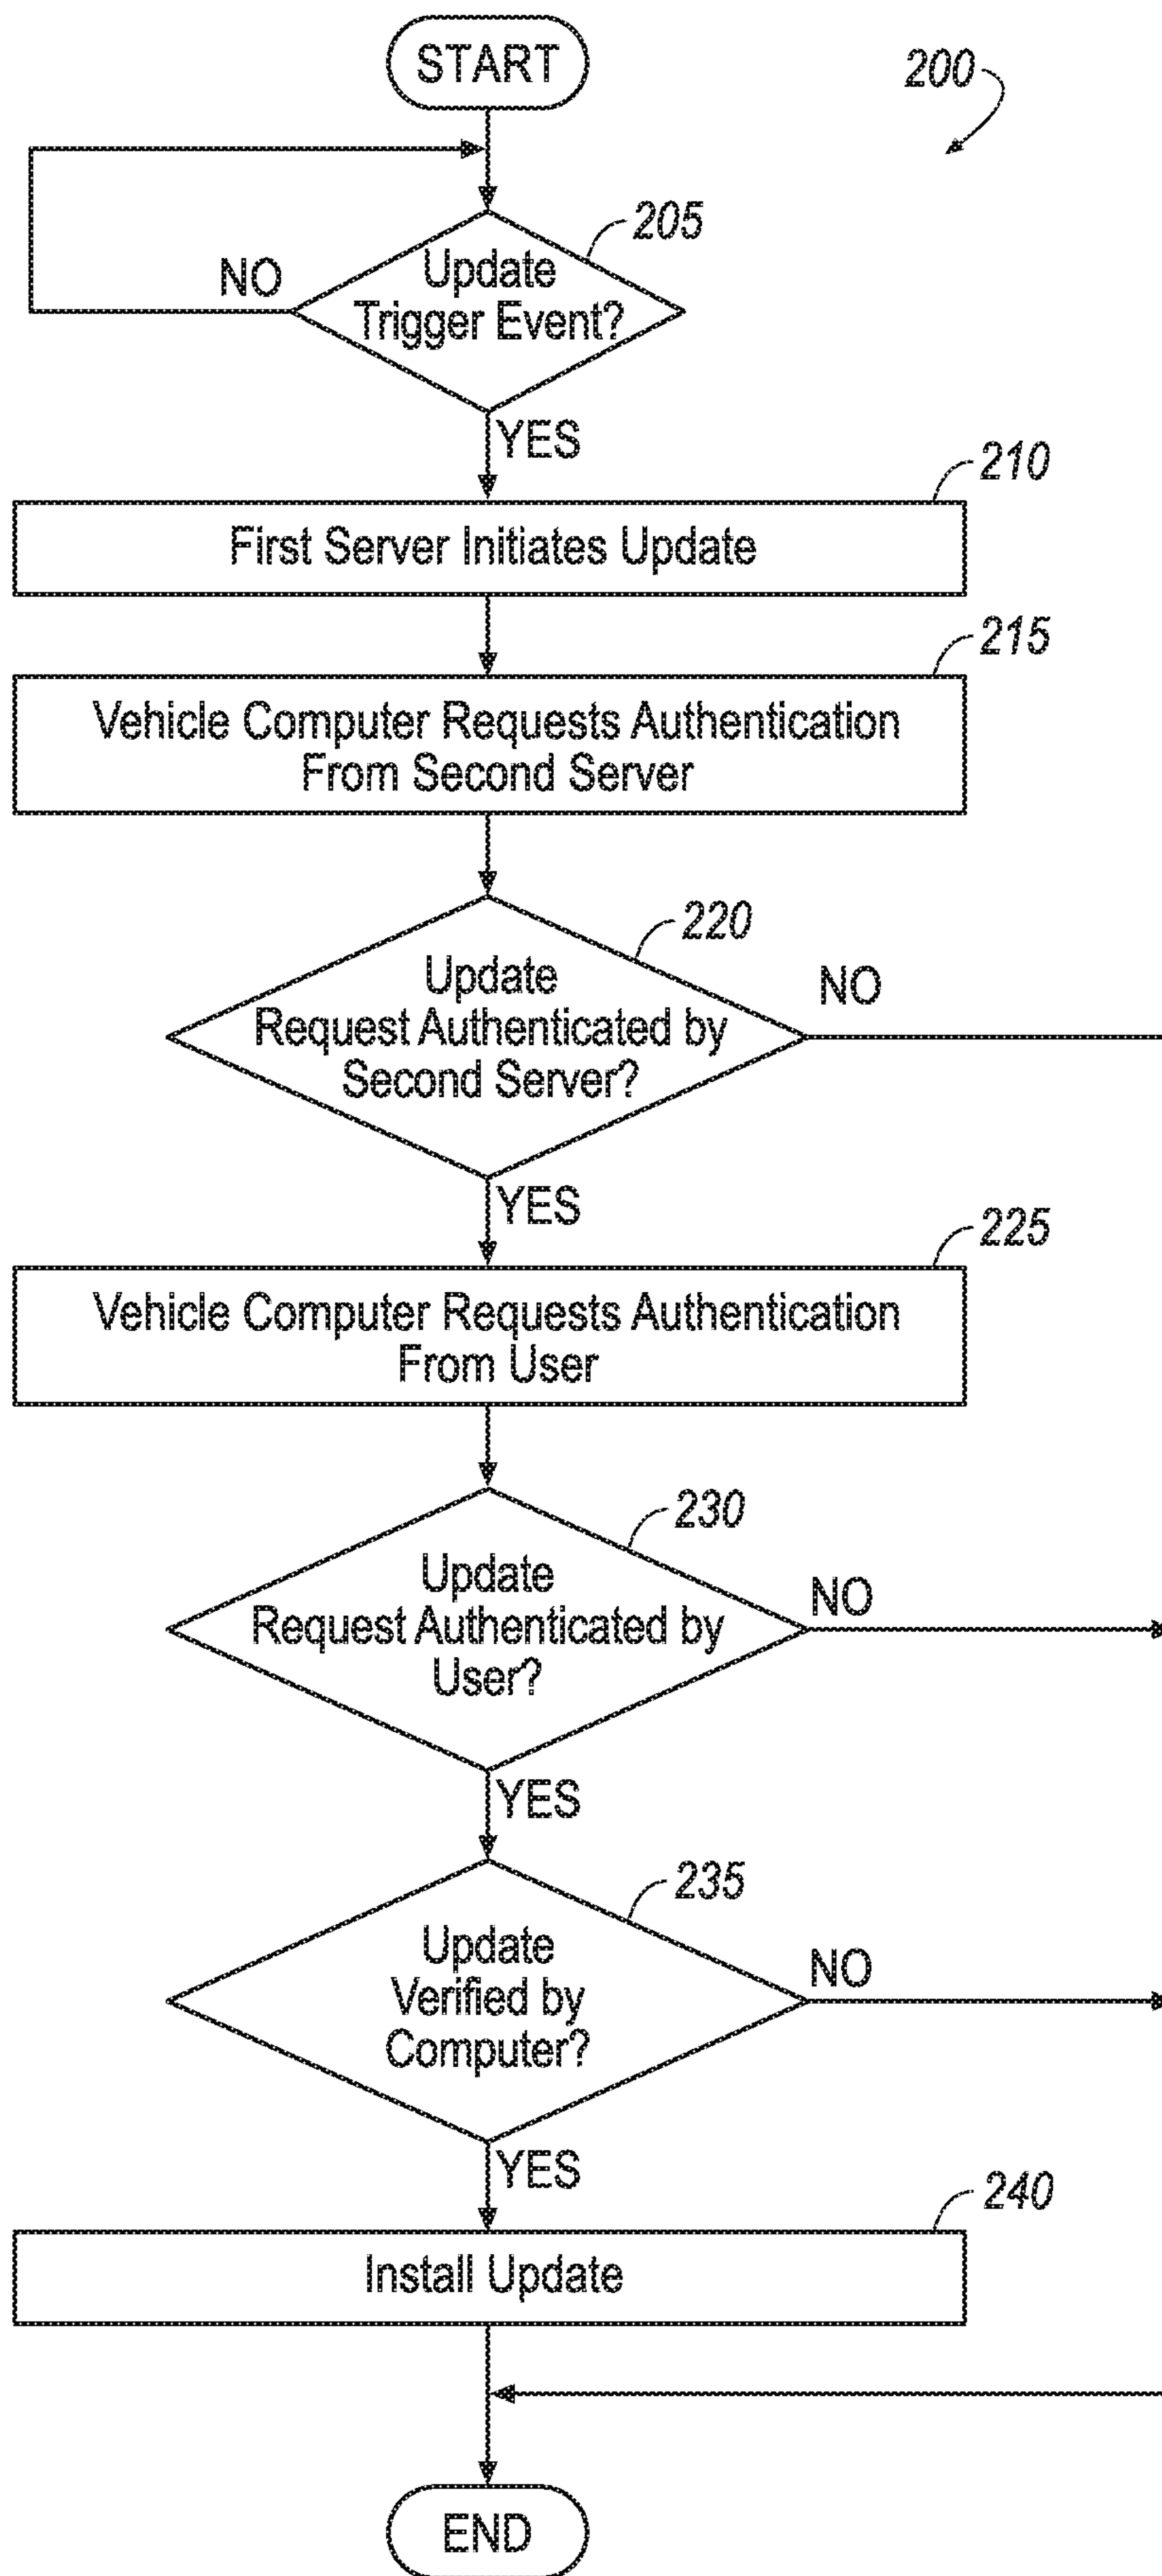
START

200

205

NO

Update Trigger Event?

YES

210

First Server Initiates Update

215

Vehicle Computer Requests Authentication From Second Server

220

Update Request Authenticated by Second Server?

NO

YES

225

Vehicle Computer Requests Authentication From User

230

Update Request Authenticated by User?

NO

YES

235

Update Verified by Computer?

NO

YES

240

Install Update

END